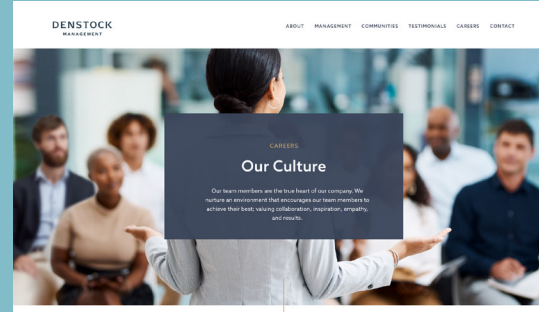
DENSTOCK
MANAGEMENT

ABOUT MANAGEMENT COMMUNITIES TESTIMONIALS CAREERS CONTACT

CAREERS

Our Culture

Our team members are the true heart of our company. We nurture an environment that encourages our team members to achieve their best; valuing collaboration, inspiration, empathy, and results.